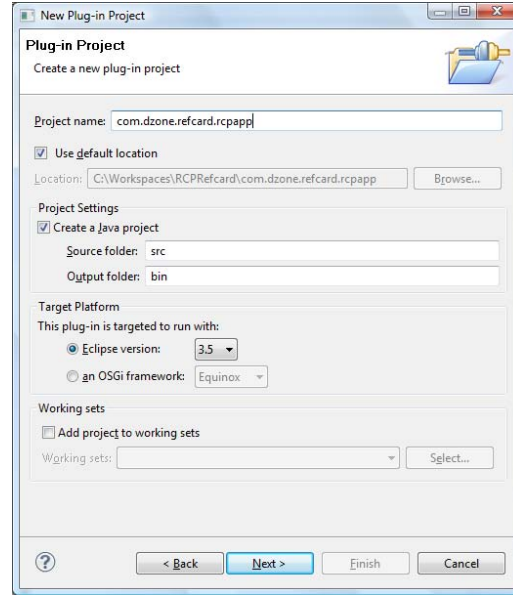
New Plug-in Project

Plug-in Project

Create a new plug-in project

Project name: com.dzone.refcard.rcpapp

Use default location

Location: C:\Workspaces\RCPRefcard\com.dzone.refcard.rcpapp

Browse...

Project Settings

Create a Java project

Source folder: src

Output folder: bin

Target Platform

This plug-in is targeted to run with:

Eclipse version: 3.5

an OSGi framework: Equinox

Working sets

Add project to working sets

Working sets:

Select...

?

< Back

Next >

Finish

Cancel